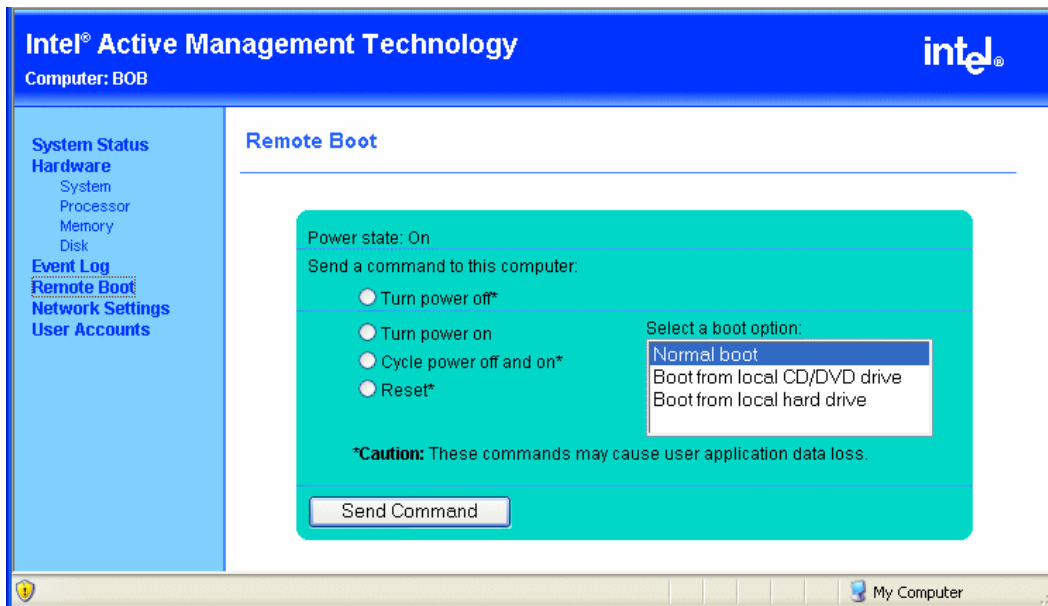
Intel® Active Management Technology
Computer: BOB

intel.

System Status
Hardware
System
Processor
Memory
Disk
Event Log
Remote Boot
Network Settings
User Accounts

Remote Boot

Power state: On
Send a command to this computer:
Turn power off*
Turn power on
Cycle power off and on*
Reset*

Select a boot option:
Normal boot
Boot from local CD/DVD drive
Boot from local hard drive

*Caution: These commands may cause user application data loss.

Send Command

My Computer